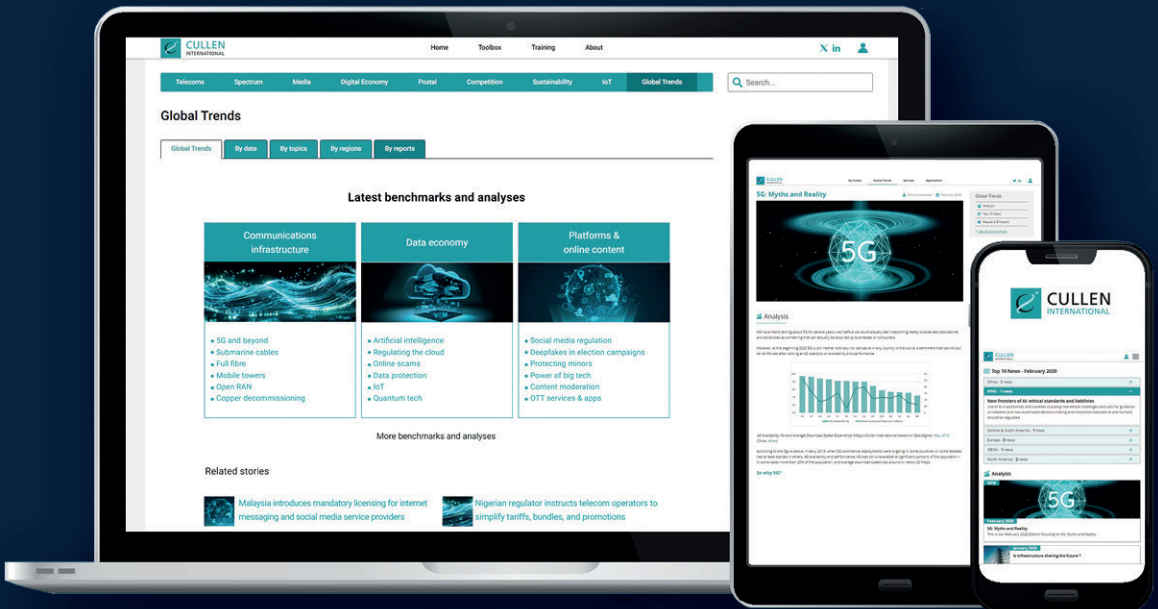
CULLEN INTERNATIONAL

Home Toolbox Training About

Telecoms Spectrum Media Digital Economy Postal Competition Sustainability IoT Global Trends

Search...

Global Trends

Global Trends By date By topics By regions By reports

Latest benchmarks and analyses

Communications infrastructure
- 5G and beyond
- Submarine cables
- Full fibre
- Mobile towers
- Open RAN
- Copper decommissioning

Data economy
- Artificial intelligence
- Regulating the cloud
- Online scams
- Data protection
- IoT
- Quantum tech

Platforms & online content
- Social media regulation
- Deepfakes in election campaigns
- Protecting minors
- Power of big tech
- Content moderation
- OTT services & apps

More benchmarks and analyses

Related stories

Malaysia introduces mandatory licensing for internet messaging and social media service providers

Nigerian regulator instructs telecom operators to simplify tariffs, bundles, and promotions

5G: Myths and Reality

5G

Analysis

Global Trends

So why 5G?

CULLEN INTERNATIONAL

Top 10 News - February 2020

New frontiers of AI: ethical standards and liabilities

Analysis

5G

February 2020

5G: Myths and Reality

January 2020

Is infrastructure sharing the future?